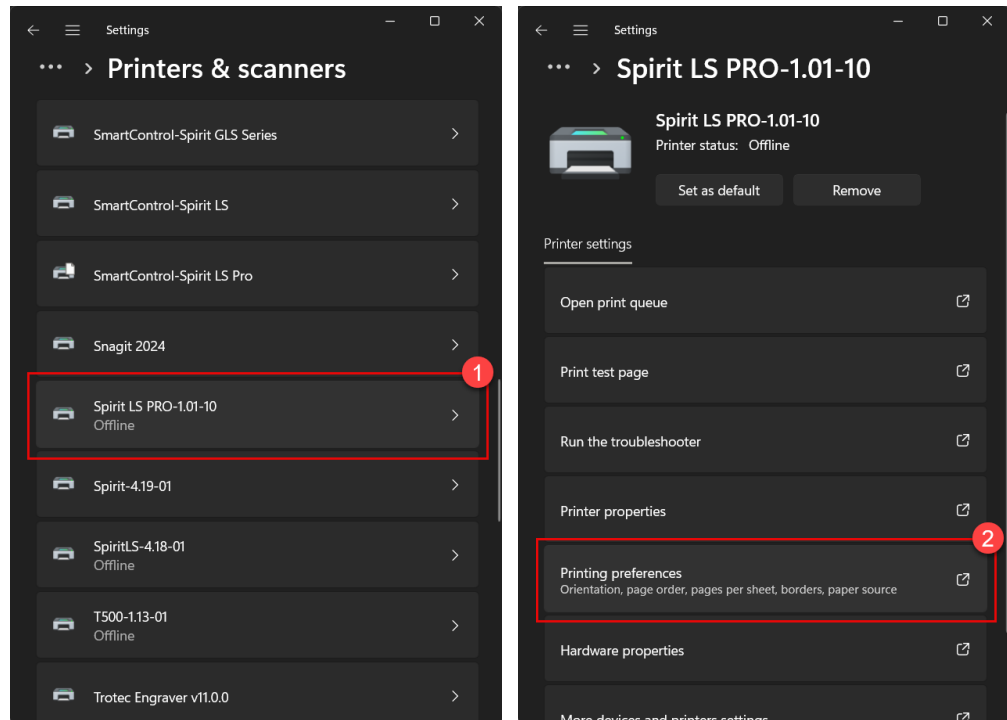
Settings

••• > Printers & scanners

SmartControl-Spirit GLS Series

SmartControl-Spirit LS

SmartControl-Spirit LS Pro

Snagit 2024

1

Spirit LS PRO-1.01-10
Offline

Spirit-4.19-01

SpiritLS-4.18-01
Offline

T500-1.13-01
Offline

Trotec Engraver v11.0.0

Settings

••• > Spirit LS PRO-1.01-10

Spirit LS PRO-1.01-10
Printer status: Offline

Set as default

Remove

Printer settings

Open print queue

Print test page

Run the troubleshooter

Printer properties

2

Printing preferences
Orientation, page order, pages per sheet, borders, paper source

Hardware properties

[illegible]